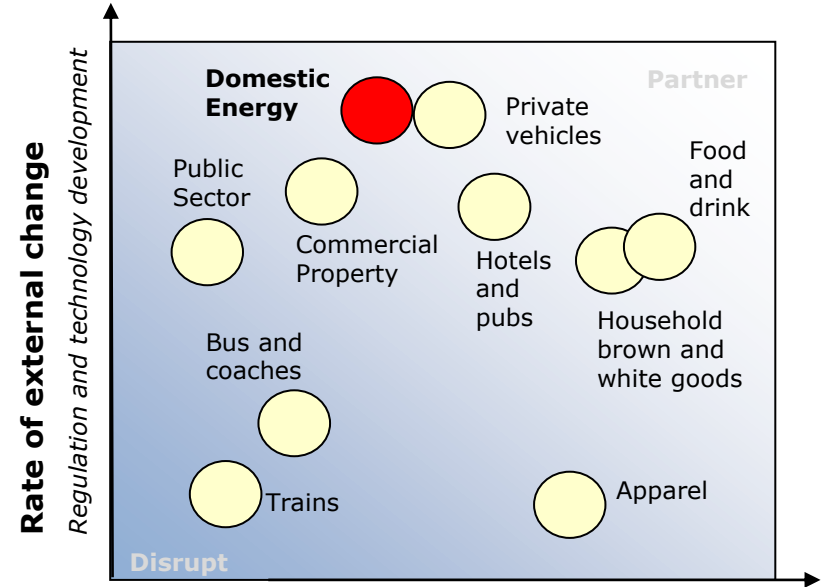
Rate of external change

Regulation and technology development

Domestic Energy

Partner

Private vehicles

Food and drink

Public Sector

Commercial Property

Hotels and pubs

Household brown and white goods

Bus and coaches

Trains

Apparel

Disrupt